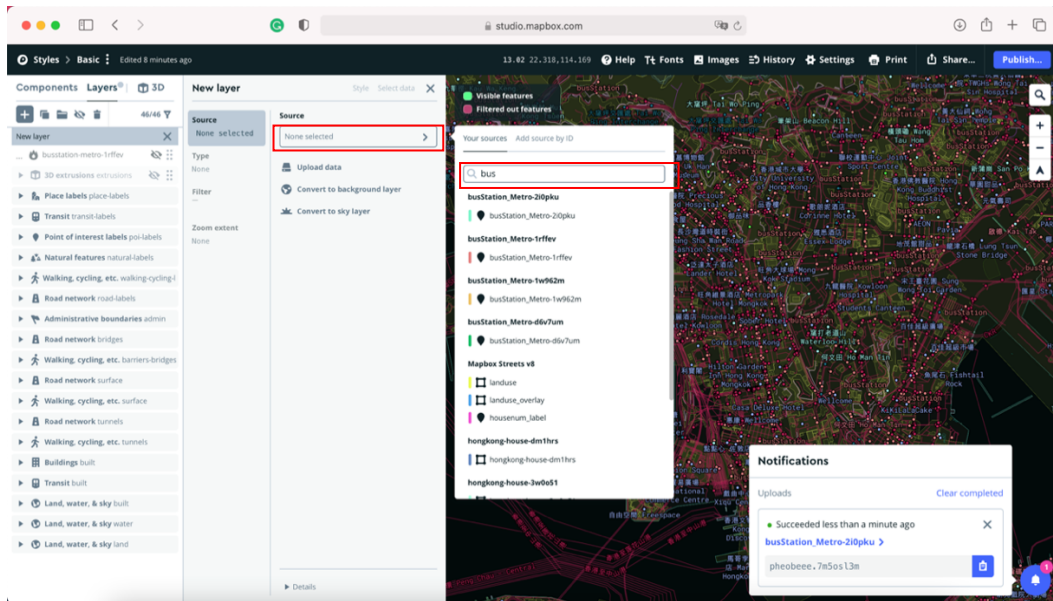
studio.mapbox.com

Styles > Basic ⋮ Edited 8 minutes ago
13.02 22.318,114.169 Help Fonts Images History Settings Print Share... Publish...

Components Layers 3D
46/46
New layer
busstation-metro-1rffev
3D extrusions extrusions
Place labels place-labels
Transit transit-labels
Point of interest labels poi-labels
Natural features natural-labels
Walking, cycling, etc. walking-cycling-l
Road network road-labels
Administrative boundaries admin
Road network bridges
Walking, cycling, etc. barriers-bridges
Road network surface
Walking, cycling, etc. surface
Road network tunnels
Walking, cycling, etc. tunnels
Buildings built
Transit built
Land, water, & sky built
Land, water, & sky water
Land, water, & sky land

New layer
Style Select data
Source
None selected
Type
None
Filter
—
Zoom extent
None

Source
None selected
Upload data
Convert to background layer
Convert to sky layer
Details

Visible features
Filtered out features

Your sources Add source by ID
bus
busStation_Metro-2i0pku
busStation_Metro-2i0pku
busStation_Metro-1rffev
busStation_Metro-1rffev
busStation_Metro-1w962m
busStation_Metro-1w962m
busStation_Metro-d6v7um
busStation_Metro-d6v7um
Mapbox Streets v8
landuse
landuse_overlay
housenum_label
hongkong-house-dm1hrs
hongkong-house-dm1hrs
hongkong-house-3w0o51

Notifications
Uploads Clear completed
Succeeded less than a minute ago
busStation_Metro-2i0pku >
pheobeee.7m5osl3m